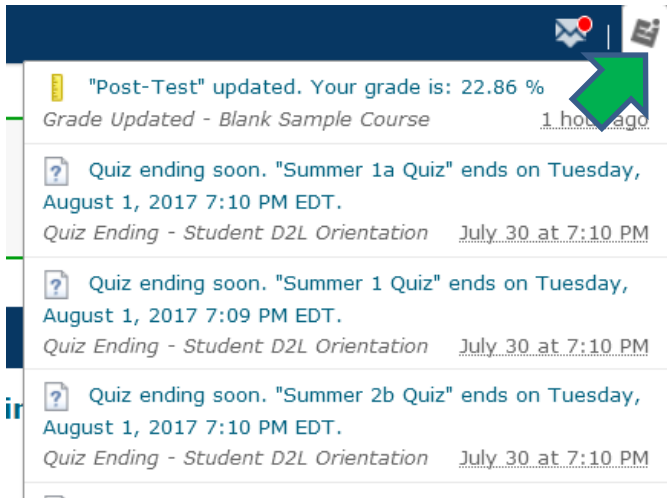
"Post-Test" updated. Your grade is: 22.86 %
Grade Updated - Blank Sample Course 1 ho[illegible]ago

Quiz ending soon. "Summer 1a Quiz" ends on Tuesday, August 1, 2017 7:10 PM EDT.
Quiz Ending - Student D2L Orientation July 30 at 7:10 PM

Quiz ending soon. "Summer 1 Quiz" ends on Tuesday, August 1, 2017 7:09 PM EDT.
Quiz Ending - Student D2L Orientation July 30 at 7:10 PM

Quiz ending soon. "Summer 2b Quiz" ends on Tuesday, August 1, 2017 7:10 PM EDT.
Quiz Ending - Student D2L Orientation July 30 at 7:10 PM